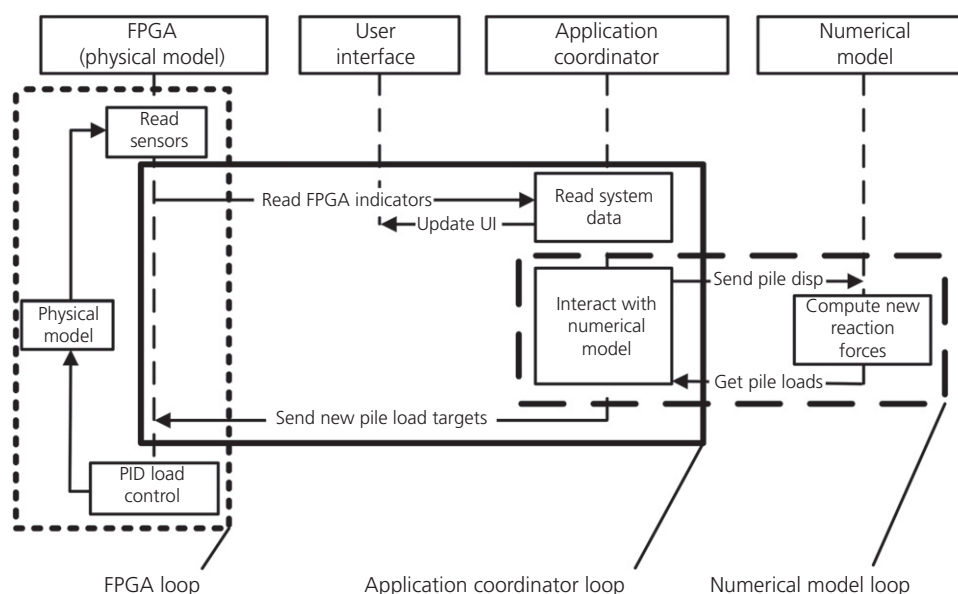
FPGA (physical model)

User interface

Application coordinator

Numerical model

Read sensors

Read FPGA indicators

Read system data

Update UI

Send pile disp

Interact with numerical model

Compute new reaction forces

Physical model

Get pile loads

Send new pile load targets

PID load control

FPGA loop

Application coordinator loop

Numerical model loop